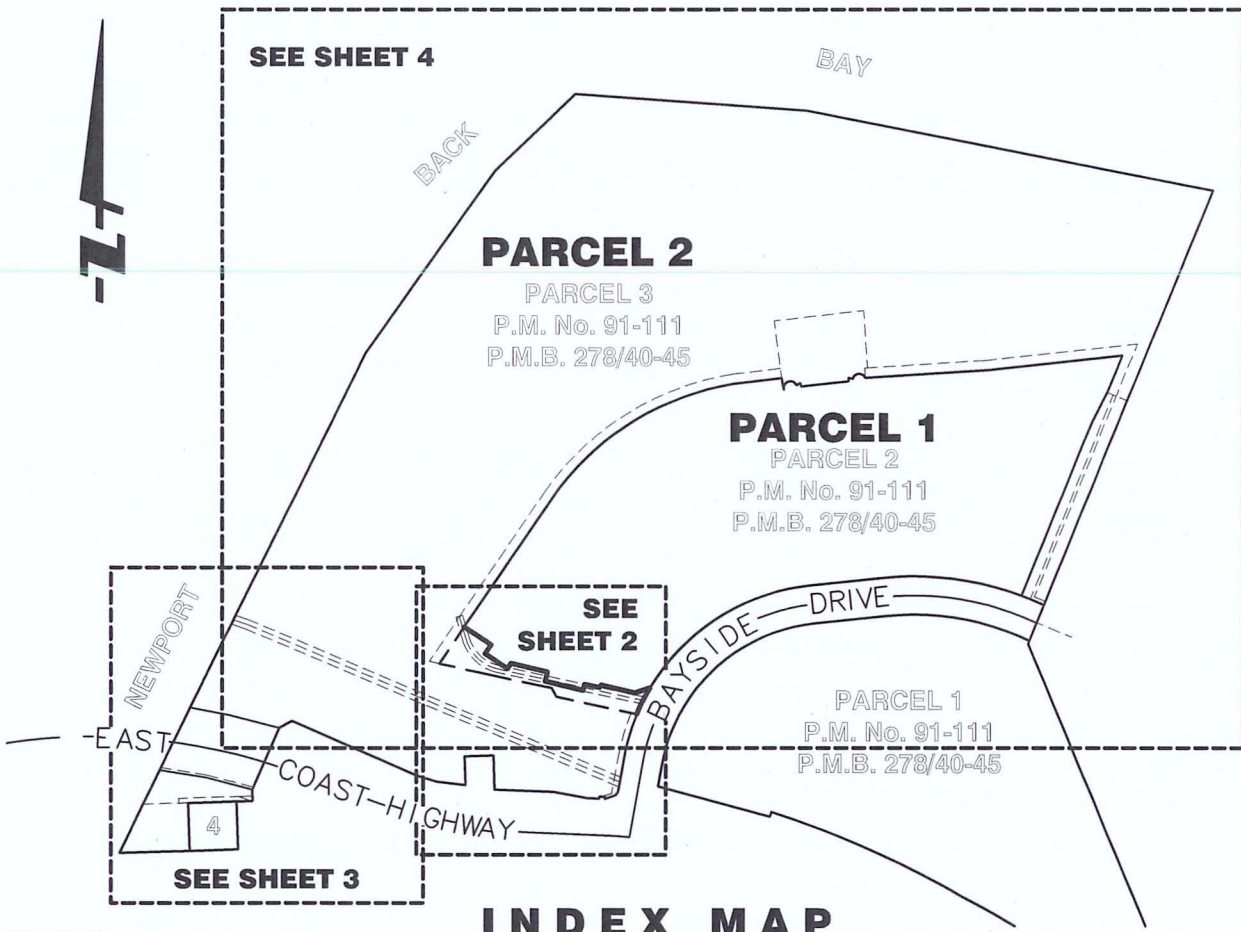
SEE SHEET 4

BAY

BACK

PARCEL 2
PARCEL 3
P.M. No. 91-111
P.M.B. 278/40-45

PARCEL 1
PARCEL 2
P.M. No. 91-111
P.M.B. 278/40-45

NEWPORT

SEE SHEET 2

BAYSIDE DRIVE

PARCEL 1
P.M. No. 91-111
P.M.B. 278/40-45

EAST COAST HIGHWAY

4

SEE SHEET 3

INDEX MAP